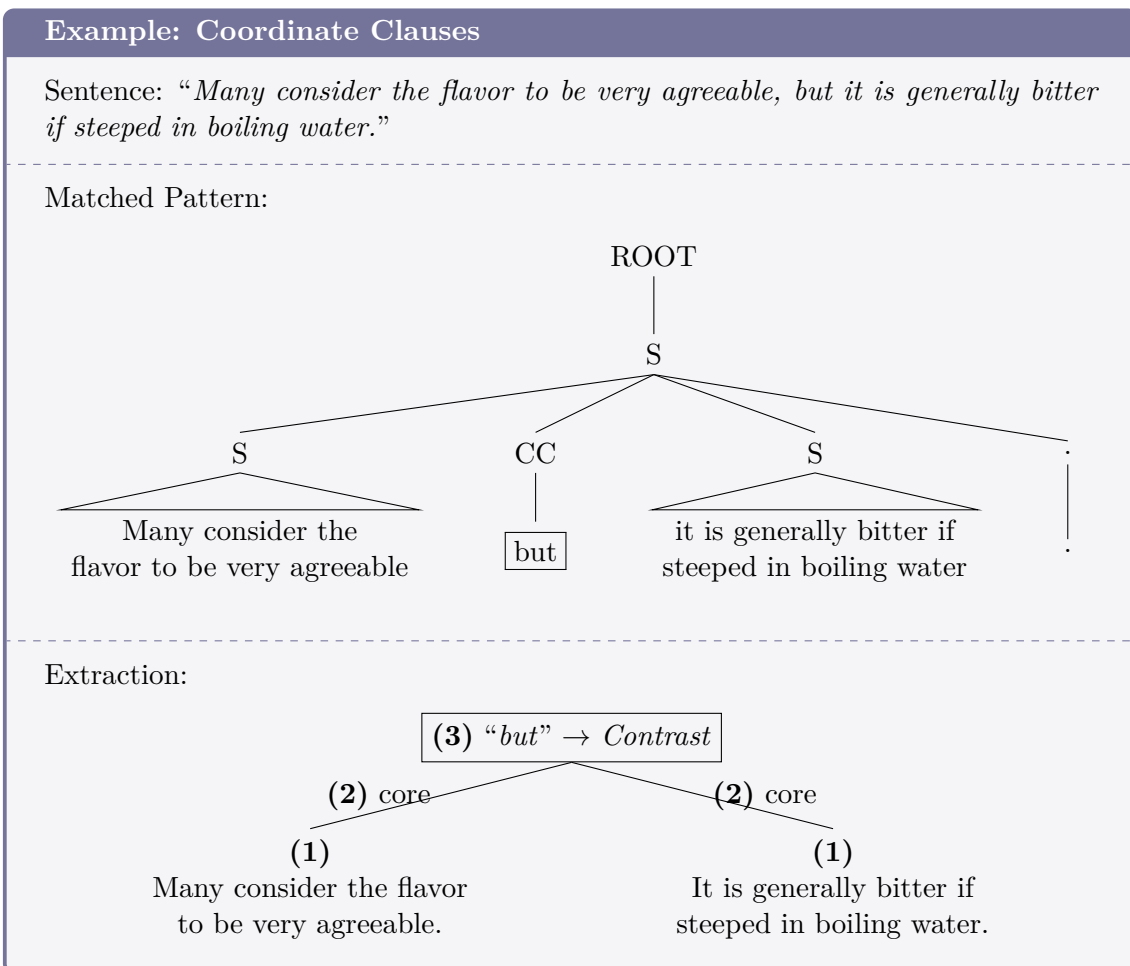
Example: Coordinate Clauses

Sentence: "Many consider the flavor to be very agreeable, but it is generally bitter if steeped in boiling water."

Matched Pattern:

ROOT

S

S

CC

S

.

Many consider the flavor to be very agreeable

but

it is generally bitter if steeped in boiling water

.

Extraction:

(3) "but" $\rightarrow$ Contrast

(2) core

(2) core

(1)
Many consider the flavor to be very agreeable.

(1)
It is generally bitter if steeped in boiling water.